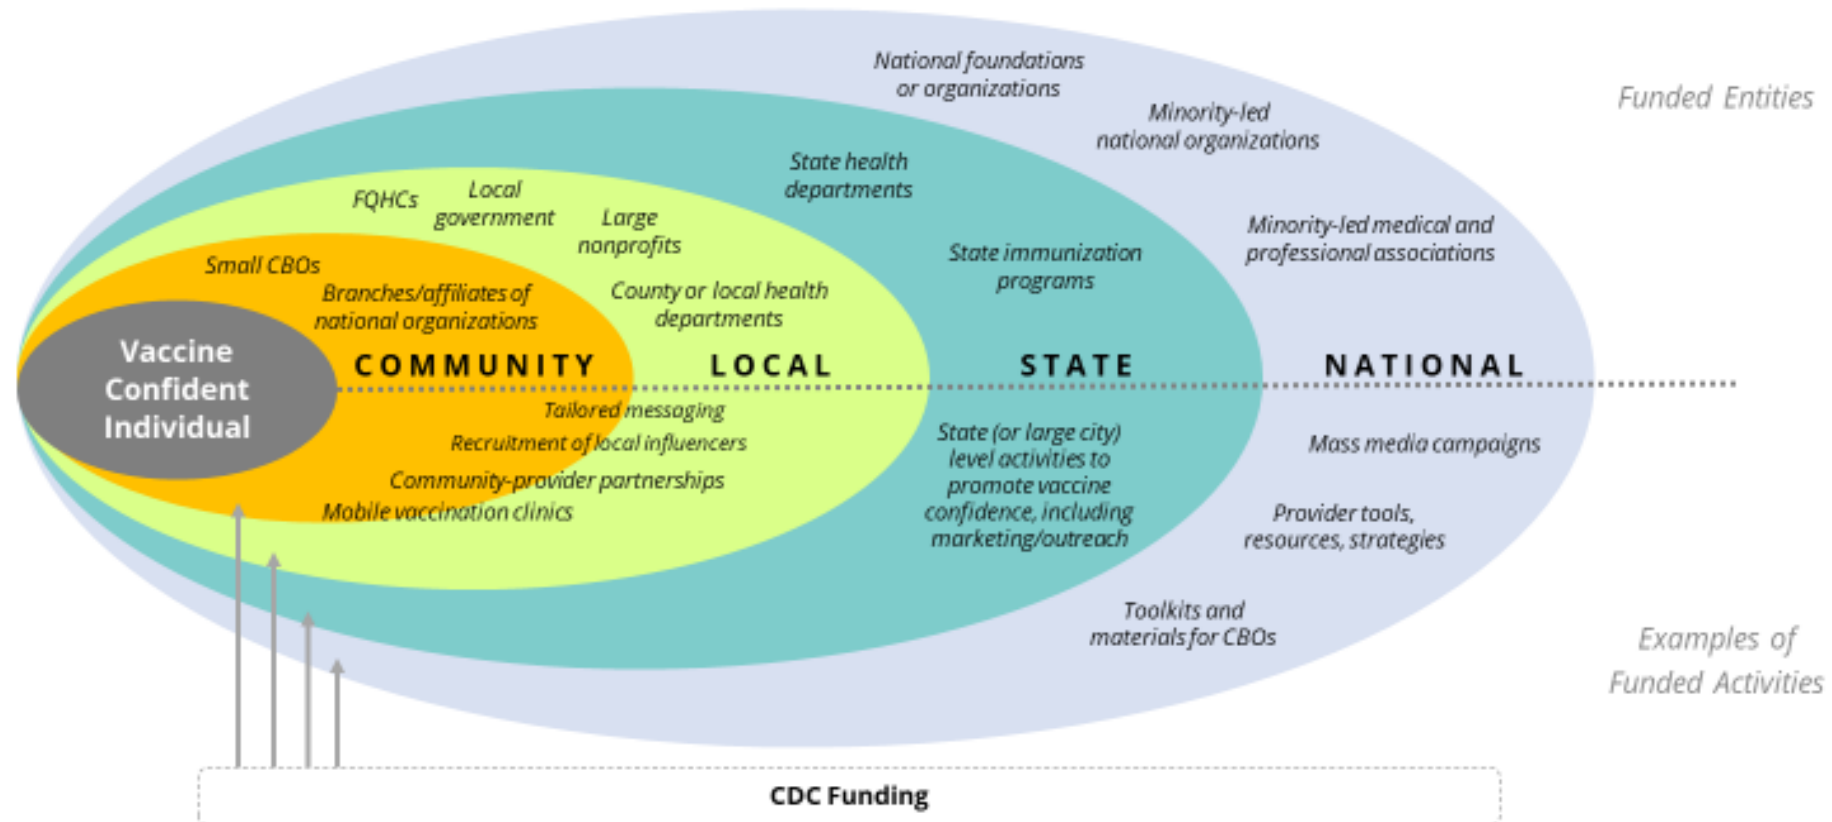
National foundations or organizations

Funded Entities

Minority-led national organizations

State health departments

FQHCs

Local government

Large nonprofits

Minority-led medical and professional associations

State immunization programs

Small CBOs

Branches/affiliates of national organizations

County or local health departments

Vaccine Confident Individual

COMMUNITY

LOCAL

STATE

NATIONAL

Tailored messaging

Recruitment of local influencers

Community-provider partnerships

Mobile vaccination clinics

State (or large city) level activities to promote vaccine confidence, including marketing/outreach

Mass media campaigns

Provider tools, resources, strategies

Toolkits and materials for CBOs

Examples of Funded Activities

CDC Funding